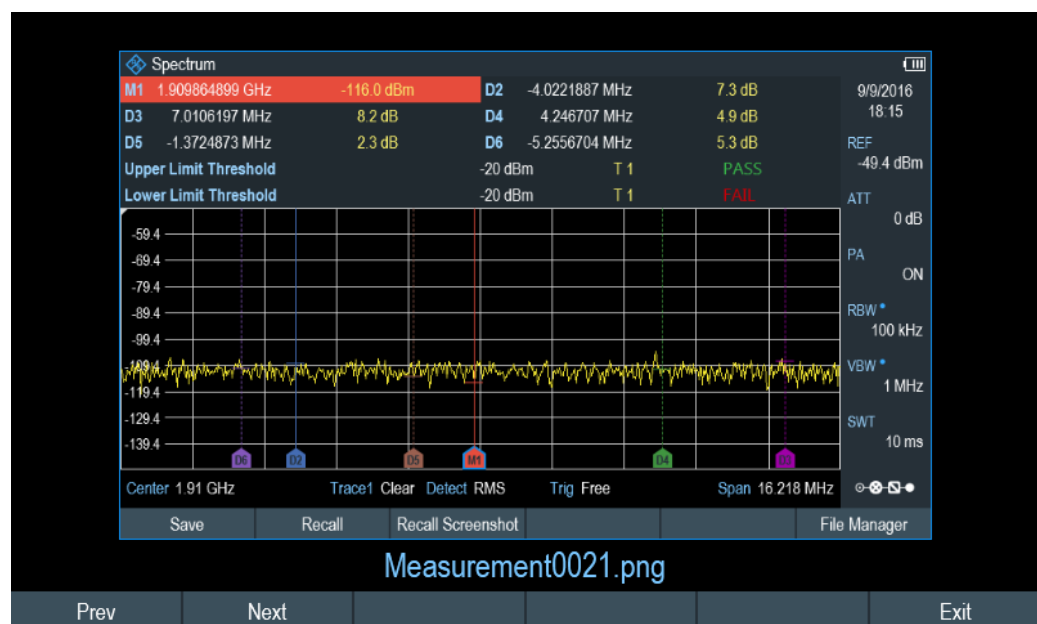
Spectrum

| | | | | | |
|---|---|---|---|---|---|
| M1 | 1.909864899 GHz | -116.0 dBm | D2 | -4.0221887 MHz | 7.3 dB |
| D3 | 7.0106197 MHz | 8.2 dB | D4 | 4.246707 MHz | 4.9 dB |
| D5 | -1.3724873 MHz | 2.3 dB | D6 | -5.2556704 MHz | 5.3 dB |

Upper Limit Threshold -20 dBm T 1 PASS
Lower Limit Threshold -20 dBm T 1 FAIL

9/9/2016
18:15

REF
-49.4 dBm

ATT
0 dB

PA
ON

RBW *
100 kHz

VBW *
1 MHz

SWT
10 ms

-59.4
-69.4
-79.4
-89.4
-99.4
-109.4
-119.4
-129.4
-139.4

D6 D2 D5 M1 D4 D3

Center 1.91 GHz Trace1 Clear Detect RMS Trig Free Span 16.218 MHz

Save Recall Recall Screenshot File Manager

Measurement0021.png

Prev Next Exit